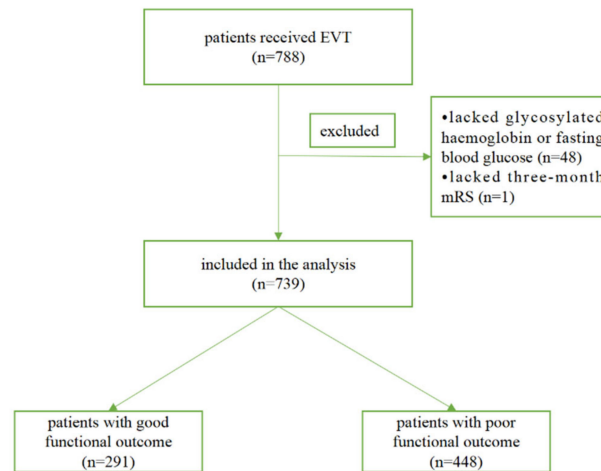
patients received EVT
(n=788)

excluded

•lacked glycosylated haemoglobin or fasting blood glucose (n=48)
•lacked three-month mRS (n=1)

included in the analysis
(n=739)

patients with good functional outcome
(n=291)

patients with poor functional outcome
(n=448)